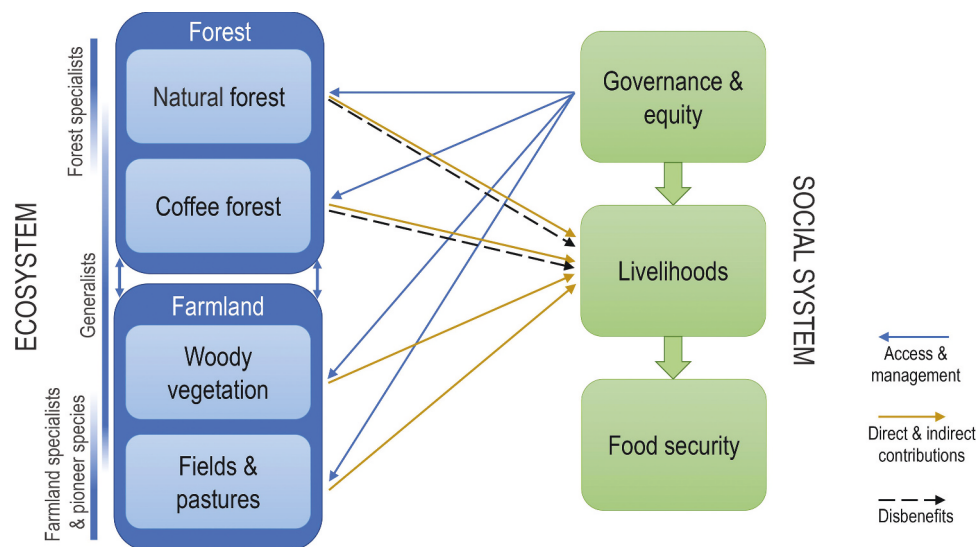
ECOSYSTEM

Forest specialists

Generalists

Farmland specialists & pioneer species

Forest

Natural forest

Coffee forest

Farmland

Woody vegetation

Fields & pastures

Governance & equity

Livelihoods

Food security

SOCIAL SYSTEM

Access & management

Direct & indirect contributions

Disbenefits